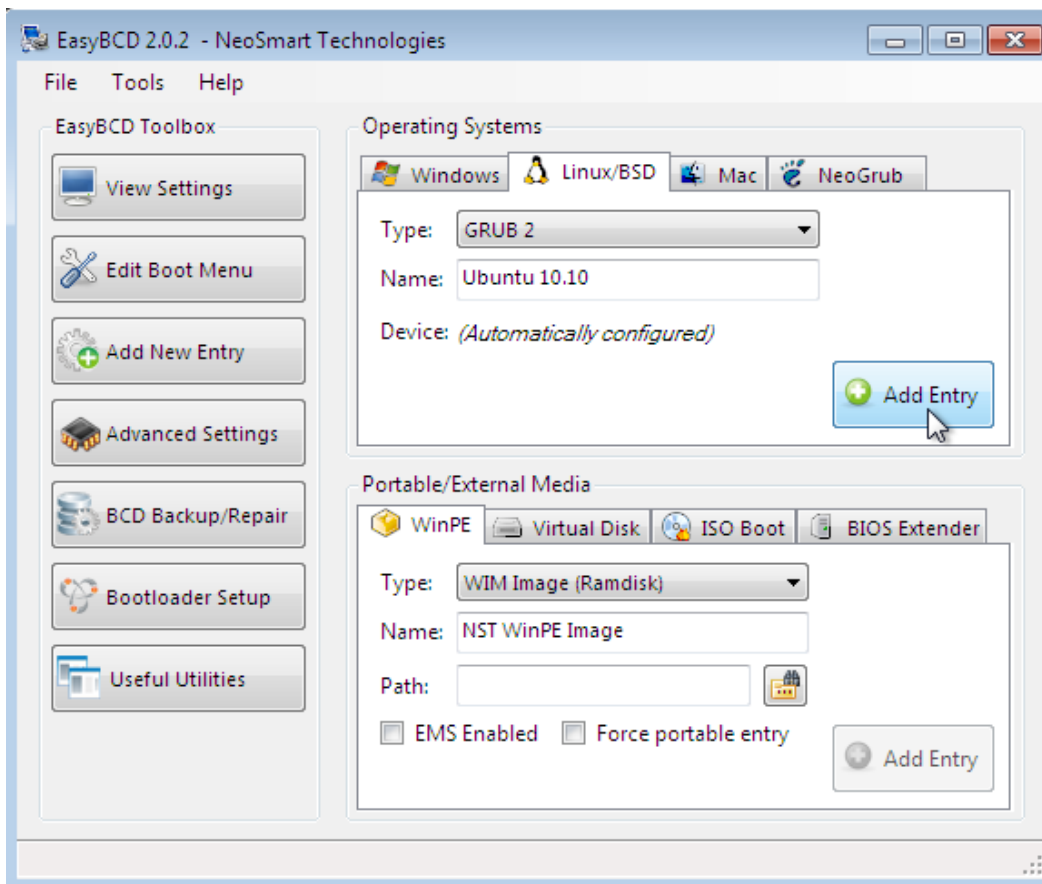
EasyBCD 2.0.2 - NeoSmart Technologies

File Tools Help

EasyBCD Toolbox

View Settings

Edit Boot Menu

Add New Entry

Advanced Settings

BCD Backup/Repair

Bootloader Setup

Useful Utilities

Operating Systems

Windows Linux/BSD Mac NeoGrub

Type: GRUB 2

Name: Ubuntu 10.10

Device: (Automatically configured)

Add Entry

Portable/External Media

WinPE Virtual Disk ISO Boot BIOS Extender

Type: WIM Image (Ramdisk)

Name: NST WinPE Image

Path:

EMS Enabled Force portable entry

Add Entry